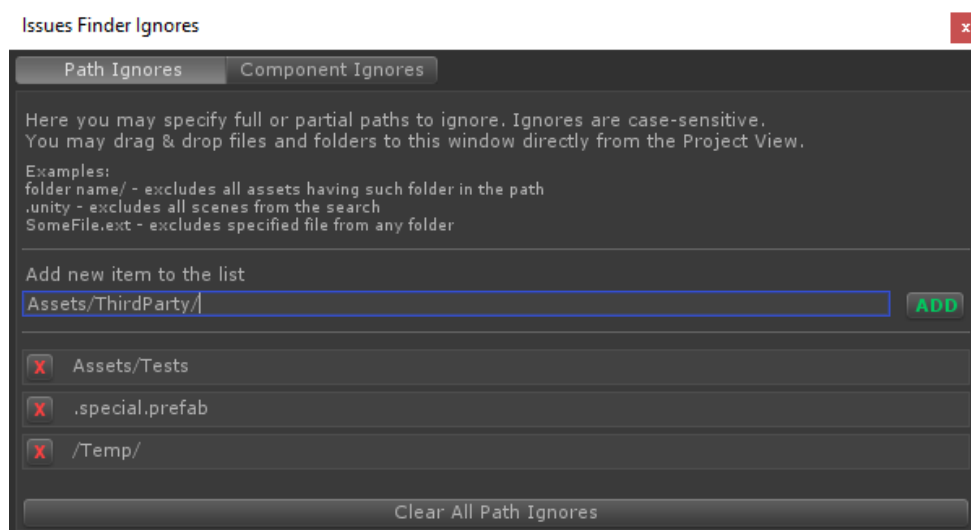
Issues Finder Ignores

Path Ignores
Component Ignores

Here you may specify full or partial paths to ignore. Ignores are case-sensitive.
You may drag & drop files and folders to this window directly from the Project View.

Examples:
folder name/ - excludes all assets having such folder in the path
.unity - excludes all scenes from the search
SomeFile.ext - excludes specified file from any folder

Add new item to the list

Assets/ThirdParty/

ADD

X Assets/Tests

X .special.prefab

X /Temp/

Clear All Path Ignores